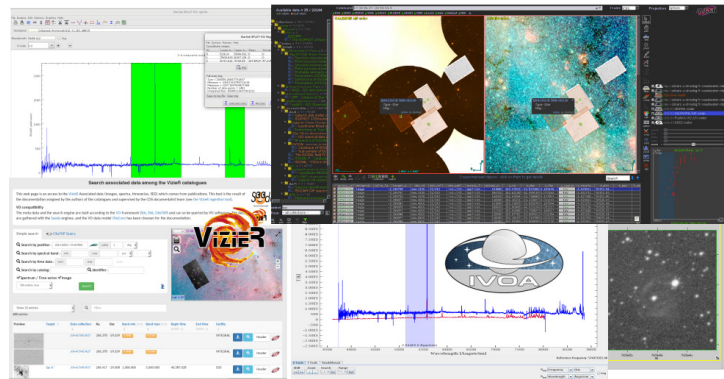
Search associated data among the VizieR catalogues

VizieR

IVOA

Simple search

Search by position

Search by spectral band

Search by time data

Search by catalog

Identifier

Wavelength [Angstrom]

Available data in IR / CDS/M